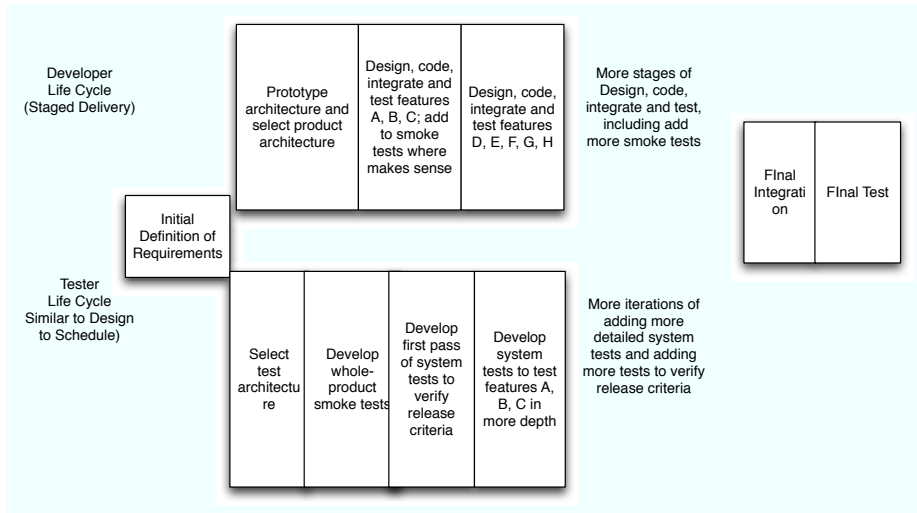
Developer Life Cycle (Staged Delivery)

Prototype architecture and select product architecture

Design, code, integrate and test features A, B, C; add to smoke tests where makes sense

Design, code, integrate and test features D, E, F, G, H

More stages of Design, code, integrate and test, including add more smoke tests

FInal Integration

FInal Test

Initial Definition of Requirements

Tester Life Cycle Similar to Design to Schedule)

Select test architecture

Develop whole-product smoke tests

Develop first pass of system tests to verify release criteria

Develop system tests to test features A, B, C in more depth

More iterations of adding more detailed system tests and adding more tests to verify release criteria